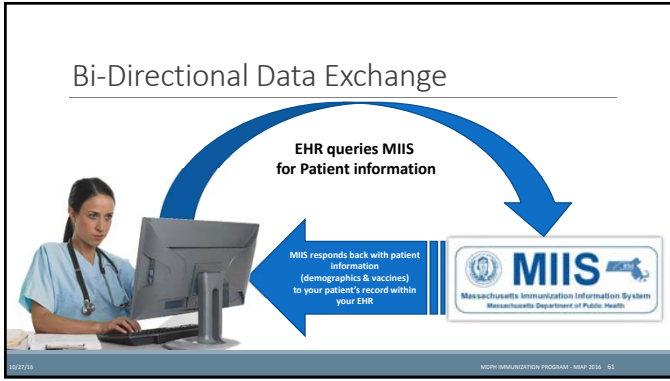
Bi-Directional Data Exchange

EHR queries MIIS for Patient information

MIIS responds back with patient information (demographics & vaccines) to your patient's record within your EHR

MIIS

Massachusetts Immunization Information System

Massachusetts Department of Public Health

10/27/16

MDPH IMMUNIZATION PROGRAM - MIAP 2016 61